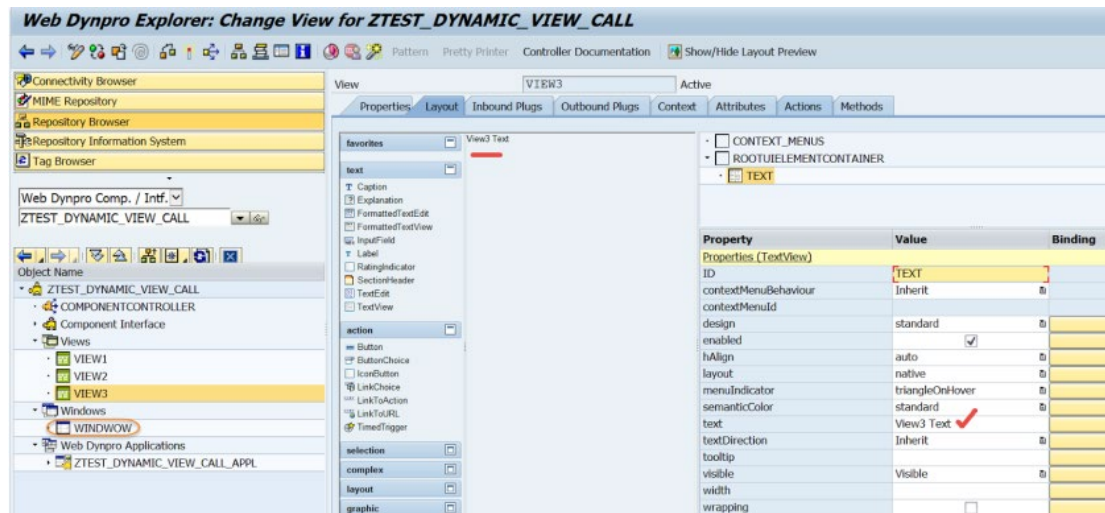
Web Dynpro Explorer: Change View for ZTEST_DYNAMIC_VIEW_CALL

Pattern Pretty Printer Controller Documentation Show/Hide Layout Preview

Connectivity Browser
MIME Repository
Repository Browser
Repository Information System
Tag Browser

Web Dynpro Comp. / Intf.
ZTEST_DYNAMIC_VIEW_CALL

Object Name
ZTEST_DYNAMIC_VIEW_CALL
COMPONENTCONTROLLER
Component Interface
Views
VIEW1
VIEW2
VIEW3
Windows
WINDWOW
Web Dynpro Applications
ZTEST_DYNAMIC_VIEW_CALL_APPL

View VIEW3 Active

Properties Layout Inbound Plugs Outbound Plugs Context Attributes Actions Methods

favorites
text
Caption
Explanation
FormattedTextEdit
FormattedTextView
InputField
Label
RatingIndicator
SectionHeader
TextEdit
TextView
action
Button
ButtonChoice
IconButton
LinkChoice
LinkToAction
LinkToURL
TimedTrigger
selection
complex
layout
graphic

View3 Text

CONTEXT_MENUS
ROOTUIELEMENTCONTAINER
TEXT

| Property | Value | Binding |
|---|---|---|
| Properties (TextView) | | |
| ID | TEXT | |
| contextMenuBehaviour | Inherit | |
| contextMenuId | | |
| design | standard | |
| enabled | ✓ | |
| hAlign | auto | |
| layout | native | |
| menuIndicator | triangleOnHover | |
| semanticColor | standard | |
| text | View3 Text | |
| textDirection | Inherit | |
| tooltip | | |
| visible | Visible | |
| width | | |
| wrapping | | |